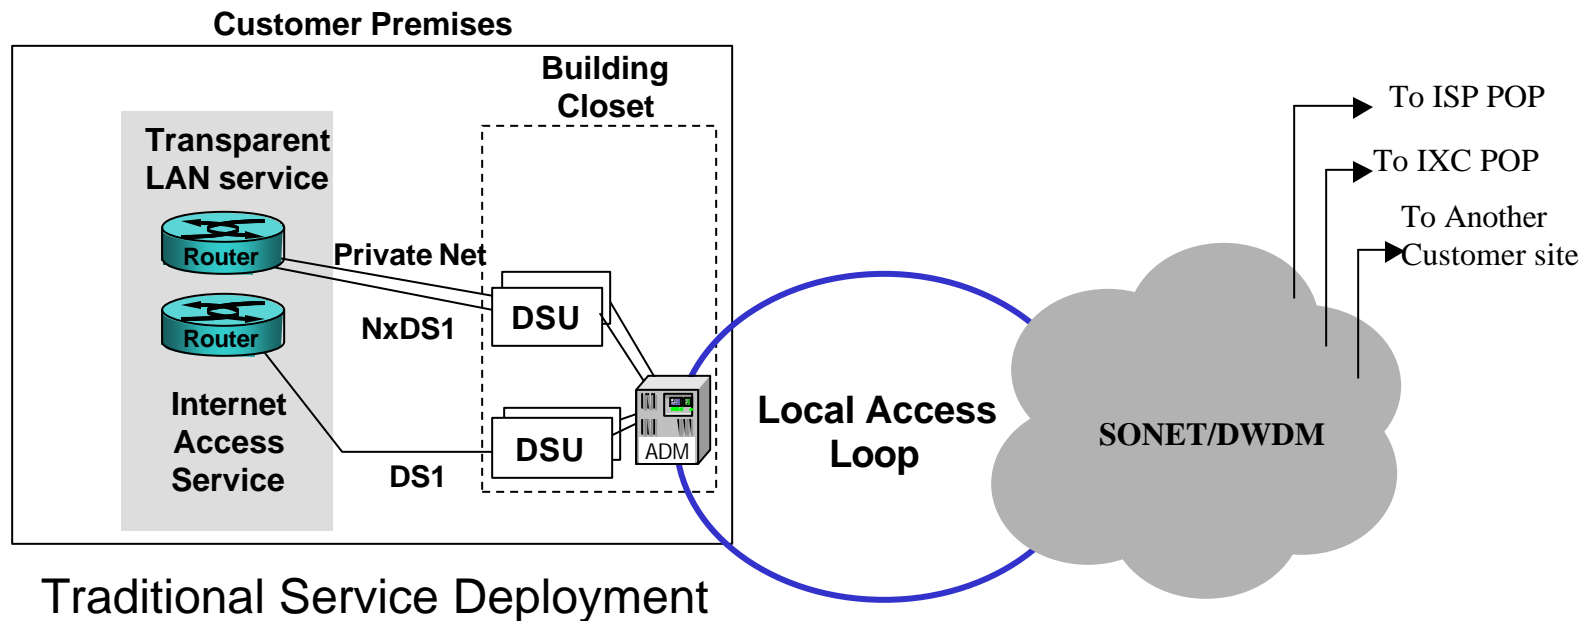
Customer Premises

Building Closet

Transparent LAN service

Router

Private Net

DSU

Router

NxDS1

Internet Access Service

DSU

ADM

DS1

Local Access Loop

SONET/DWDM

To ISP POP

To IXC POP

To Another Customer site

Traditional Service Deployment